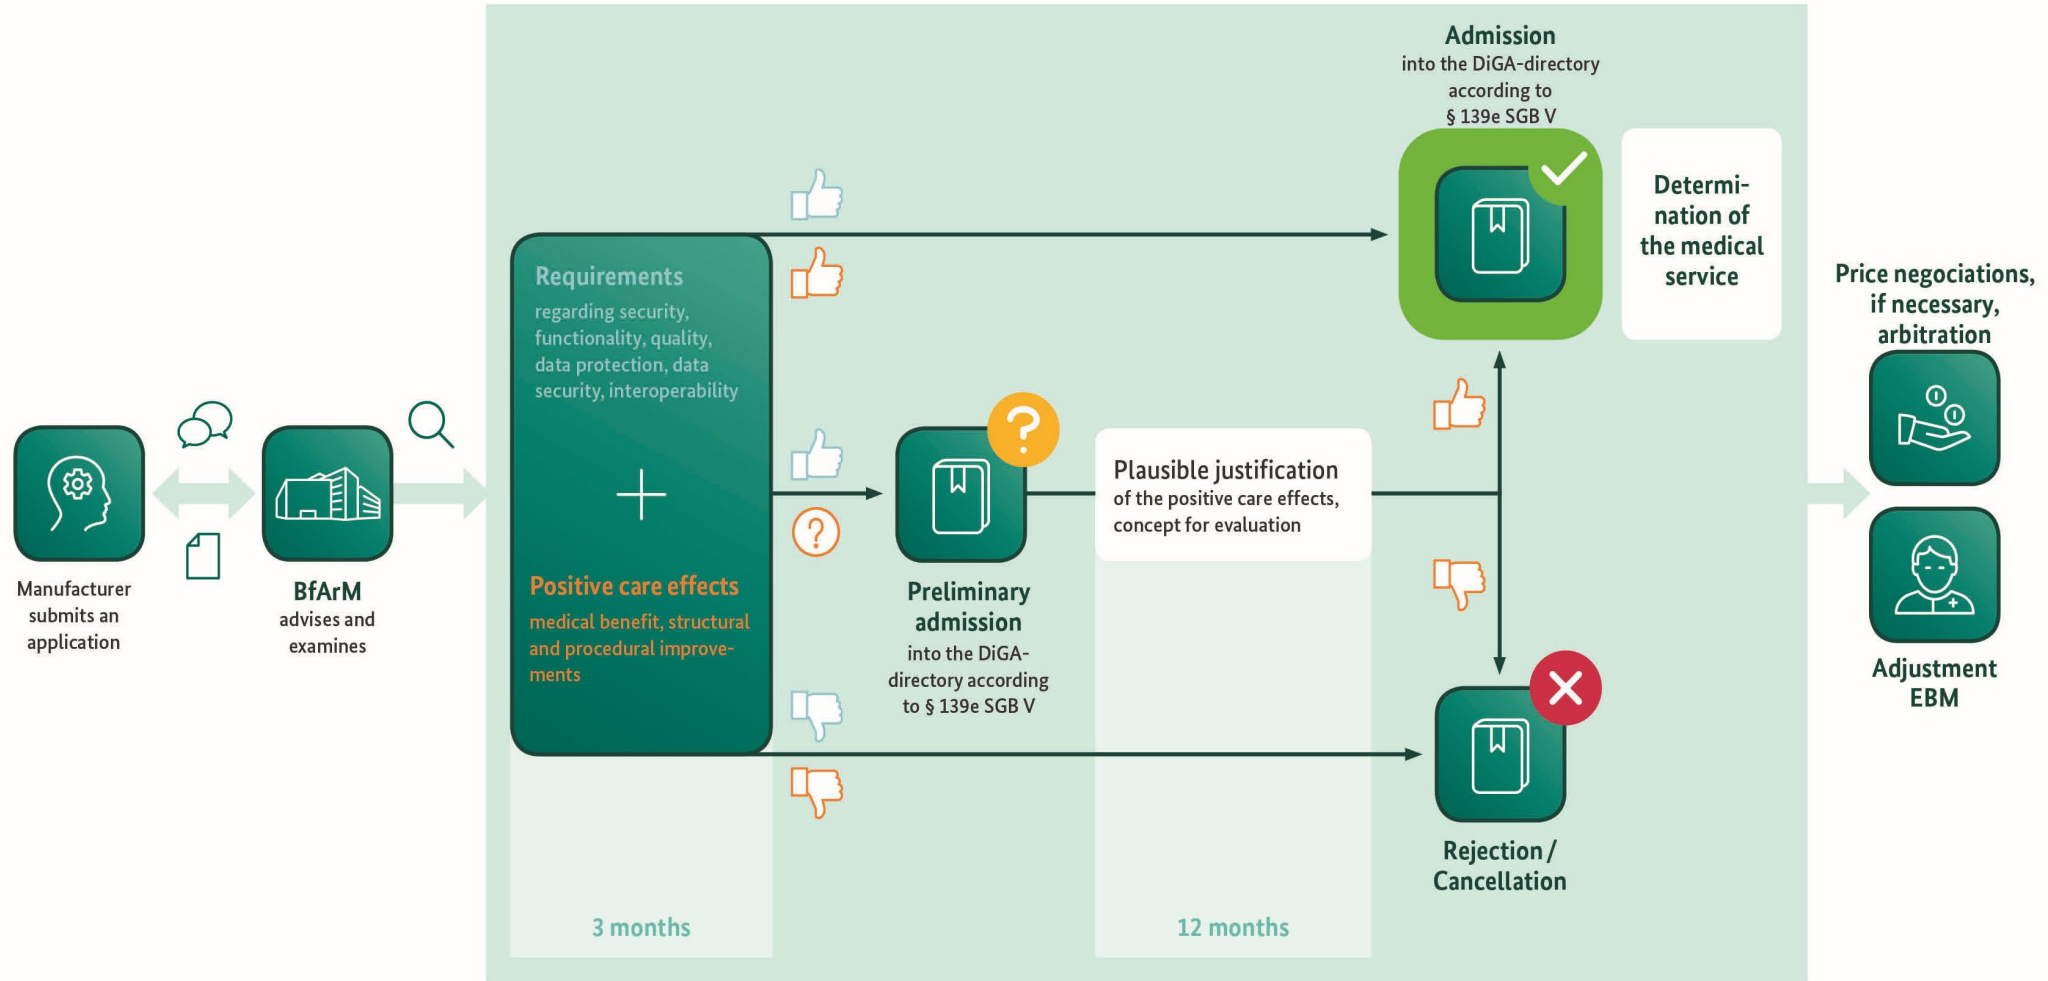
Manufacturer submits an application

BfArM
advises and examines

Requirements
regarding security, functionality, quality, data protection, data security, interoperability

+

Positive care effects
medical benefit, structural and procedural improvements

3 months

Preliminary admission
into the DiGA-directory according to § 139e SGB V

Plausible justification
of the positive care effects, concept for evaluation

12 months

Admission
into the DiGA-directory according to § 139e SGB V

Determination of the medical service

Rejection / Cancellation

Price negociations, if necessary, arbitration

Adjustment EBM